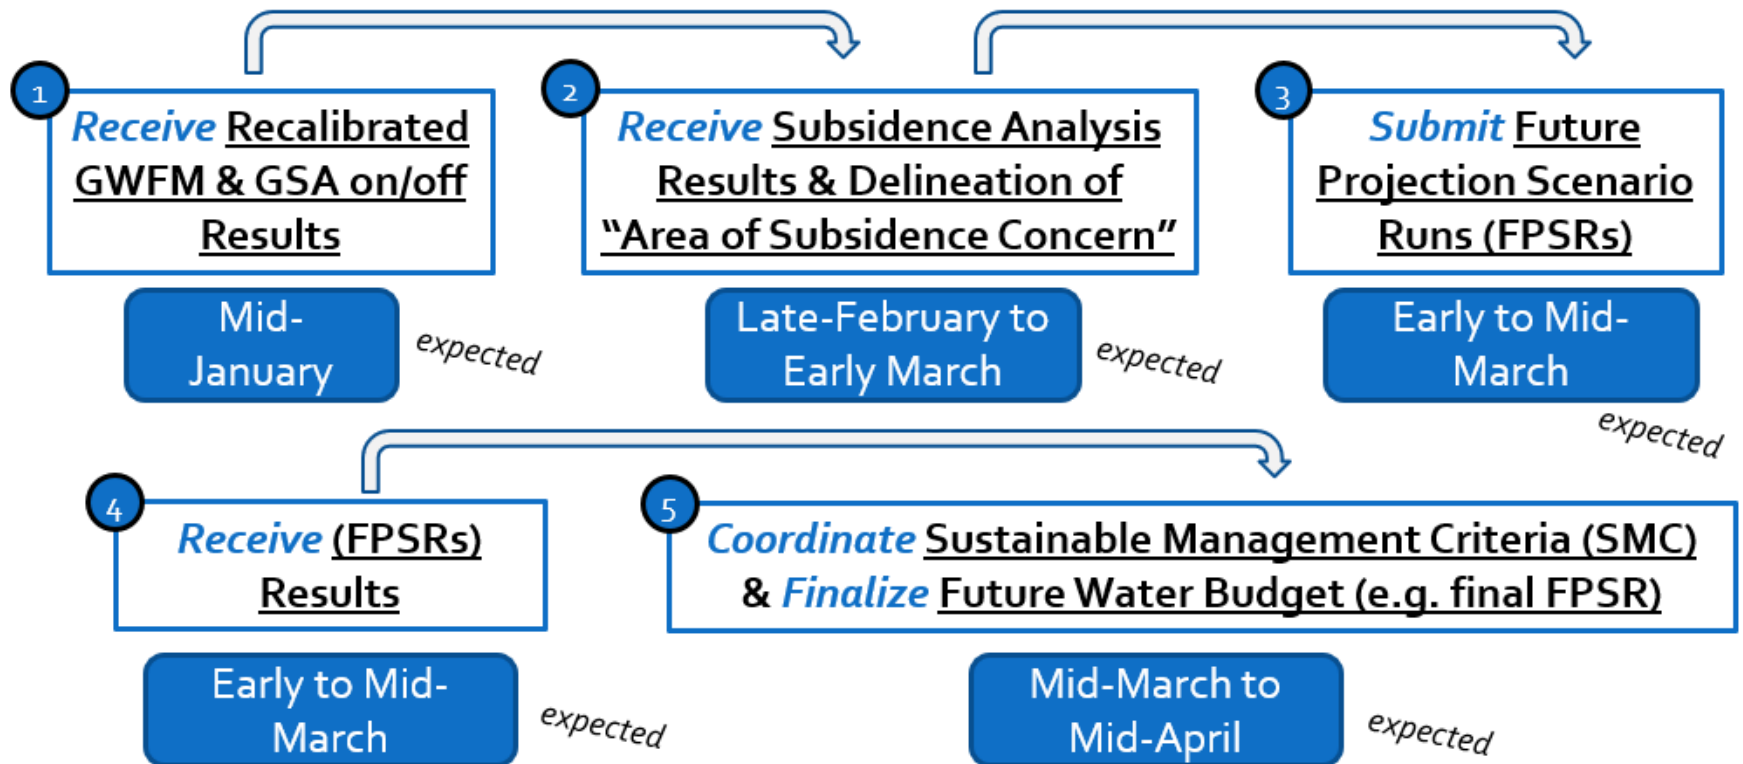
1

Receive Recalibrated GWFM & GSA on/off Results

Mid-January

expected

2

Receive Subsidence Analysis Results & Delineation of "Area of Subsidence Concern"

Late-February to Early March

expected

3

Submit Future Projection Scenario Runs (FPSRs)

Early to Mid-March

expected

4

Receive (FPSRs) Results

Early to Mid-March

expected

5

Coordinate Sustainable Management Criteria (SMC) & Finalize Future Water Budget (e.g. final FPSR)

Mid-March to Mid-April

expected